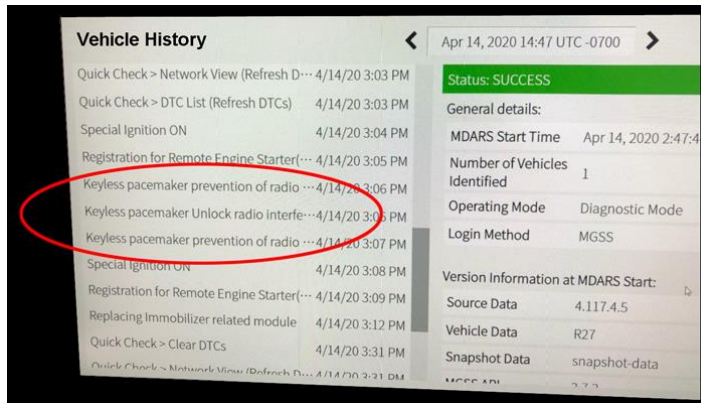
Vehicle History

Apr 14, 2020 14:47 UTC -0700

| | |
|---|---|
| Quick Check > Network View (Refresh D··· | 4/14/20 3:03 PM |
| Quick Check > DTC List (Refresh DTCs) | 4/14/20 3:03 PM |
| Special Ignition ON | 4/14/20 3:04 PM |
| Registration for Remote Engine Starter(··· | 4/14/20 3:05 PM |
| Keyless pacemaker prevention of radio ··· | 4/14/20 3:06 PM |
| Keyless pacemaker Unlock radio interfe··· | 4/14/20 3:06 PM |
| Keyless pacemaker prevention of radio ··· | 4/14/20 3:07 PM |
| Special Ignition ON | 4/14/20 3:08 PM |
| Registration for Remote Engine Starter(··· | 4/14/20 3:09 PM |
| Replacing Immobilizer related module | 4/14/20 3:12 PM |
| Quick Check > Clear DTCs | 4/14/20 3:31 PM |
| Quick Check > Network View (Refresh D··· | 4/14/20 3:31 PM |

Status: SUCCESS

General details:

| | |
|---|---|
| MDARS Start Time | Apr 14, 2020 2:47:4 |
| Number of Vehicles Identified | 1 |
| Operating Mode | Diagnostic Mode |
| Login Method | MGSS |

Version Information at MDARS Start:

| | |
|---|---|
| Source Data | 4.117.4.5 |
| Vehicle Data | R27 |
| Snapshot Data | snapshot-data |
| MGSS API | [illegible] |